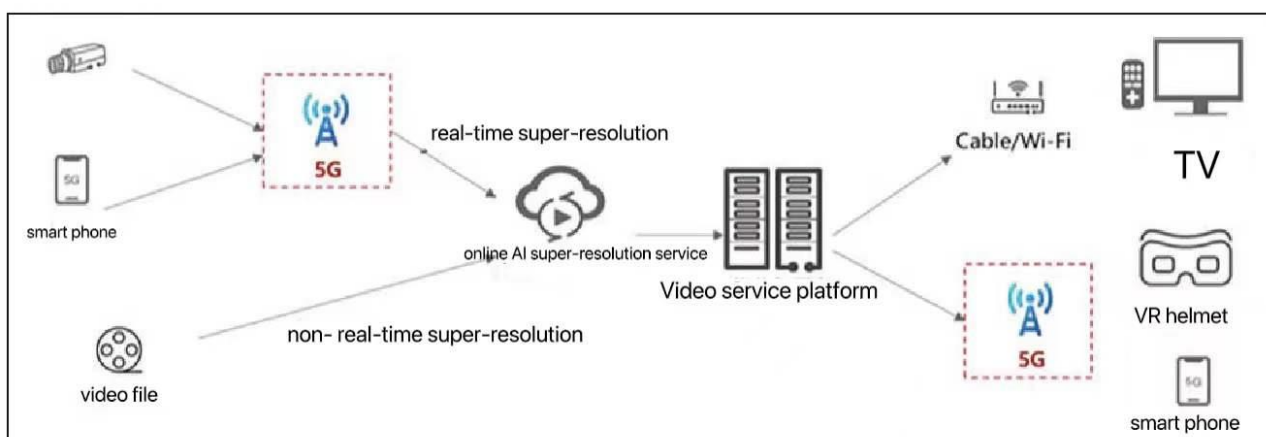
5G

smart phone

5G

real-time super-resolution

online AI super-resolution service

Video service platform

Cable/Wi-Fi

TV

non- real-time super-resolution

video file

5G

VR helmet

5G

smart phone